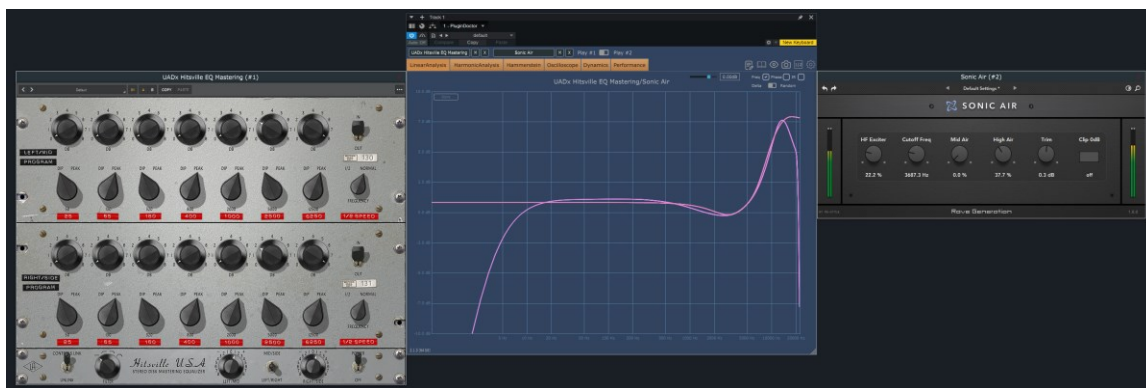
UADx Hitsville EQ Mastering (#1)

LEFT/MID PROGRAM

DIP PEAK

25 55 150 400 1000 2500 6250 1/2 SPEED

RIGHT/SIDE PROGRAM

25 55 150 400 1000 2500 6250 1/2 SPEED

Hitsville U.S.A.

Track 1

1 - PluginDoctor

UADx Hitsville EQ Mastering/Sonic Air

LinearAnalysis HarmonicAnalysis Harmonizer Oscilloscope Dynamics Performance

Play #1 Play #2

Sonic Air (#2)

Default Settings

SONIC AIR

HF Exciter Cutoff Freq Mid Air High Air Trim Clip 0dB

22.2 % 3687.3 Hz 0.0 % 37.7 % 0.3 dB off

Rove Generation